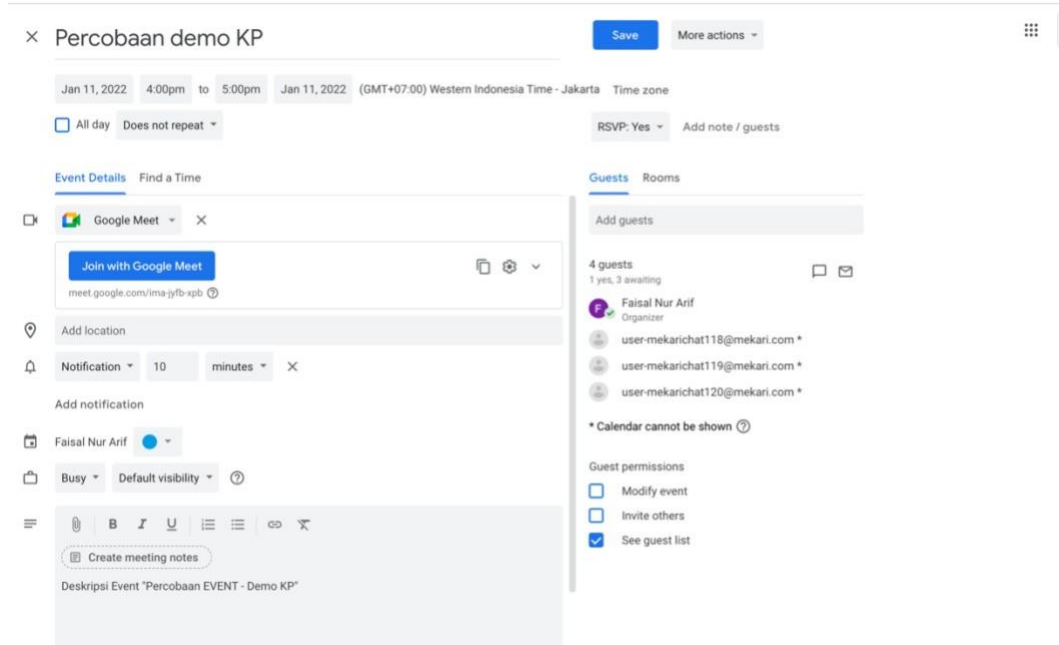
× Percobaan demo KP

Save More actions

Jan 11, 2022 4:00pm to 5:00pm Jan 11, 2022 (GMT+07:00) Western Indonesia Time - Jakarta Time zone

All day Does not repeat

RSVP: Yes Add note / guests

Event Details Find a Time

Guests Rooms

Google Meet ×

Add guests

Join with Google Meet

meet.google.com/ima-jyfb-xpb

4 guests
1 yes, 3 awaiting

F Faisal Nur Arif
Organizer

user-mekarichat118@mekari.com *

user-mekarichat119@mekari.com *

user-mekarichat120@mekari.com *

Add location

Notification 10 minutes ×

Add notification

* Calendar cannot be shown

Faisal Nur Arif

Busy Default visibility

Guest permissions

Modify event

Invite others

See guest list

B I U

Create meeting notes

Deskripsi Event "Percobaan EVENT - Demo KP"